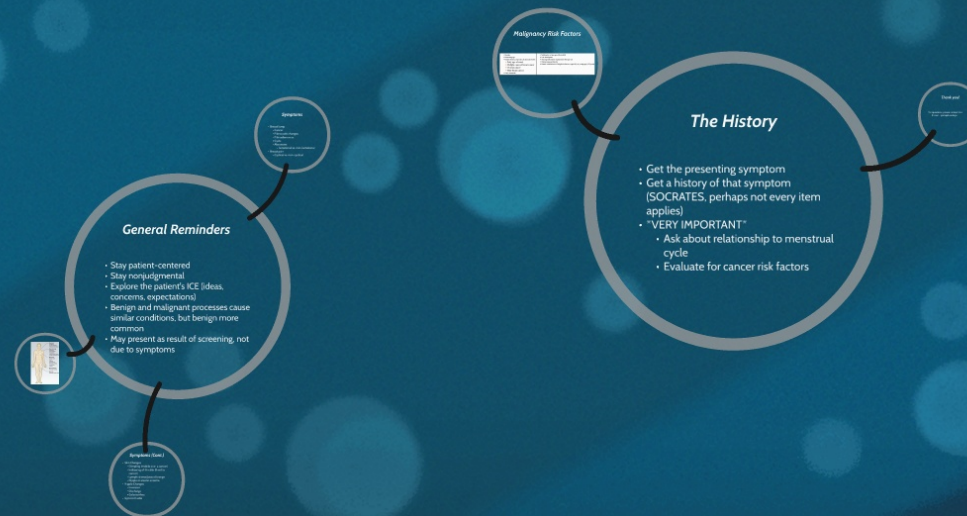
Malignancy Risk Factors

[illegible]

Thank you!

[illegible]

The History

• Get the presenting symptom
• Get a history of that symptom (SOCRATES, perhaps not every item applies)
• "VERY IMPORTANT"
  • Ask about relationship to menstrual cycle
  • Evaluate for cancer risk factors

Symptoms

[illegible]

General Reminders

• Stay patient-centered
• Stay nonjudgmental
• Explore the patient's ICE (ideas, concerns, expectations)
• Benign and malignant processes cause similar conditions, but benign more common
• May present as result of screening, not due to symptoms

Symptoms (Cont.)

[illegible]